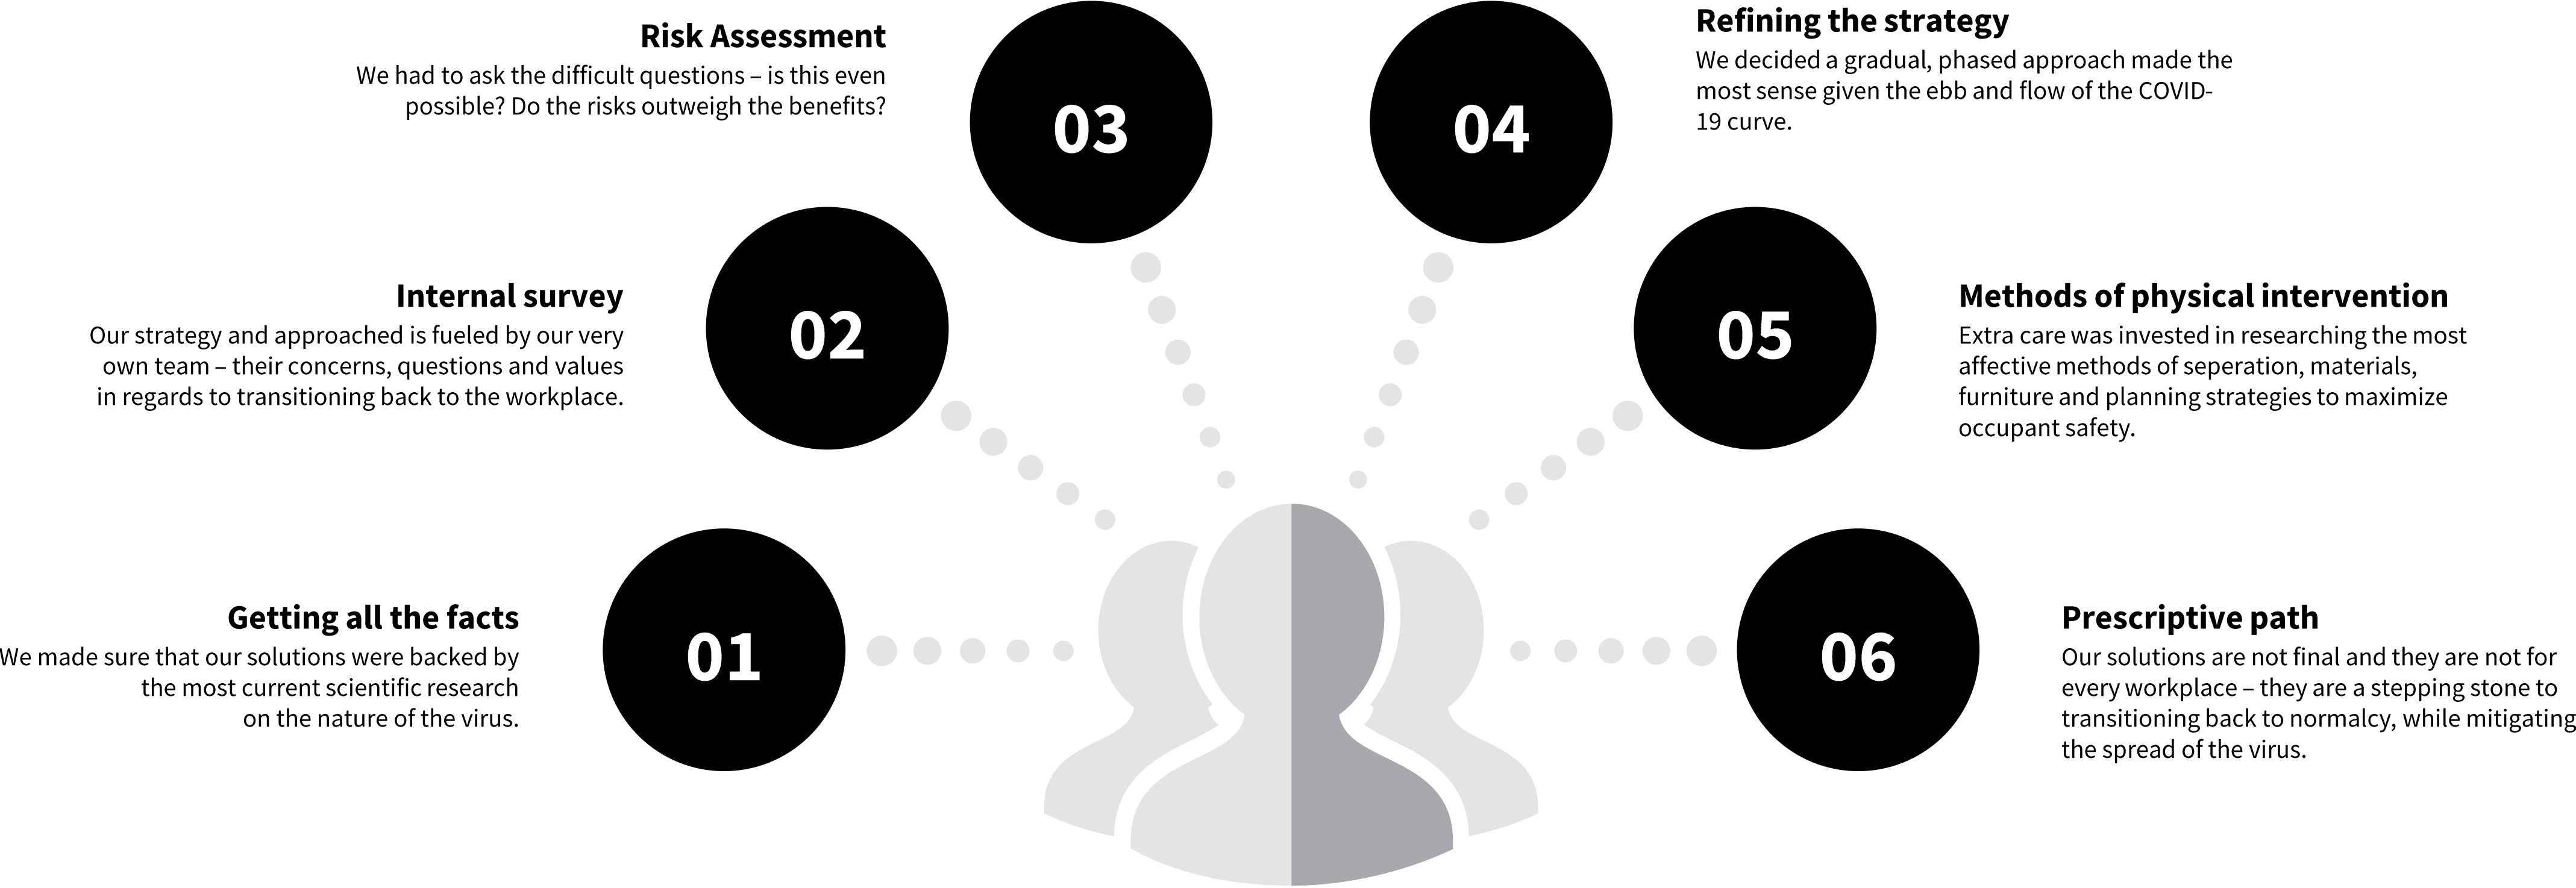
Getting all the facts
We made sure that our solutions were backed by the most current scientific research on the nature of the virus.

01

Internal survey
Our strategy and approached is fueled by our very own team – their concerns, questions and values in regards to transitioning back to the workplace.

02

Risk Assessment
We had to ask the difficult questions – is this even possible? Do the risks outweigh the benefits?

03

04

Refining the strategy
We decided a gradual, phased approach made the most sense given the ebb and flow of the COVID-19 curve.

05

Methods of physical intervention
Extra care was invested in researching the most affective methods of seperation, materials, furniture and planning strategies to maximize occupant safety.

06

Prescriptive path
Our solutions are not final and they are not for every workplace – they are a stepping stone to transitioning back to normalcy, while mitigating the spread of the virus.